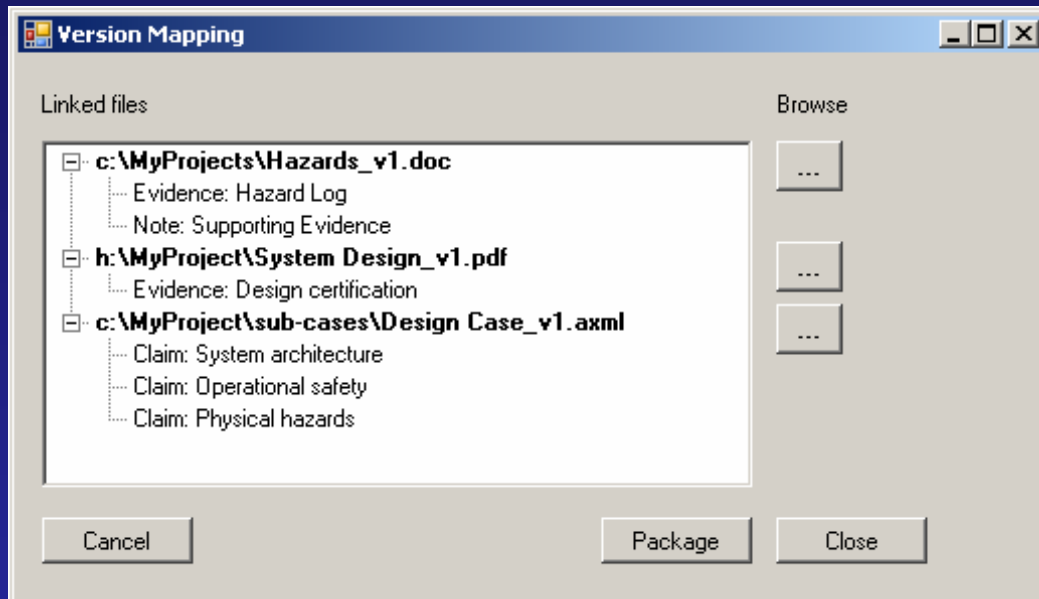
Version Mapping

Linked files

Browse

c:\MyProjects\Hazards_v1.doc
Evidence: Hazard Log
Note: Supporting Evidence
h:\MyProject\System Design_v1.pdf
Evidence: Design certification
c:\MyProject\sub-cases\Design Case_v1.axml
Claim: System architecture
Claim: Operational safety
Claim: Physical hazards

...
...
...

Cancel

Package

Close